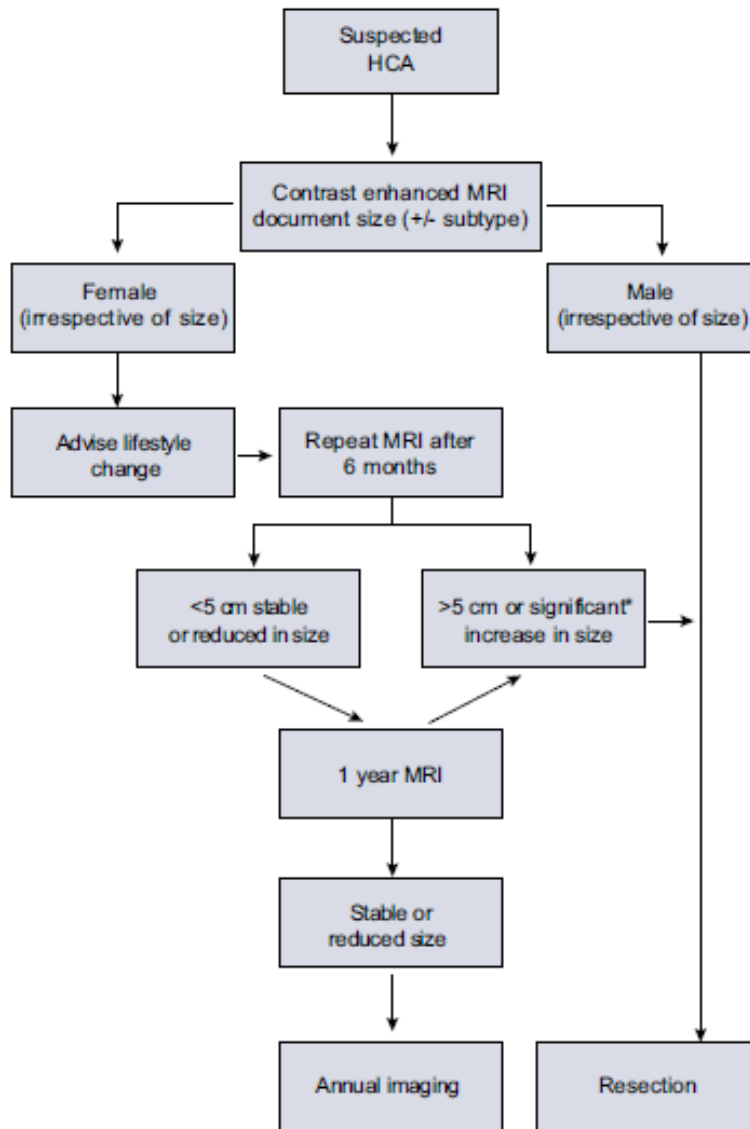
Suspected HCA

Contrast enhanced MRI document size (+/- subtype)

Female (irrespective of size)

Male (irrespective of size)

Advise lifestyle change

Repeat MRI after 6 months

<5 cm stable or reduced in size

>5 cm or significant* increase in size

1 year MRI

Stable or reduced size

Annual imaging

Resection